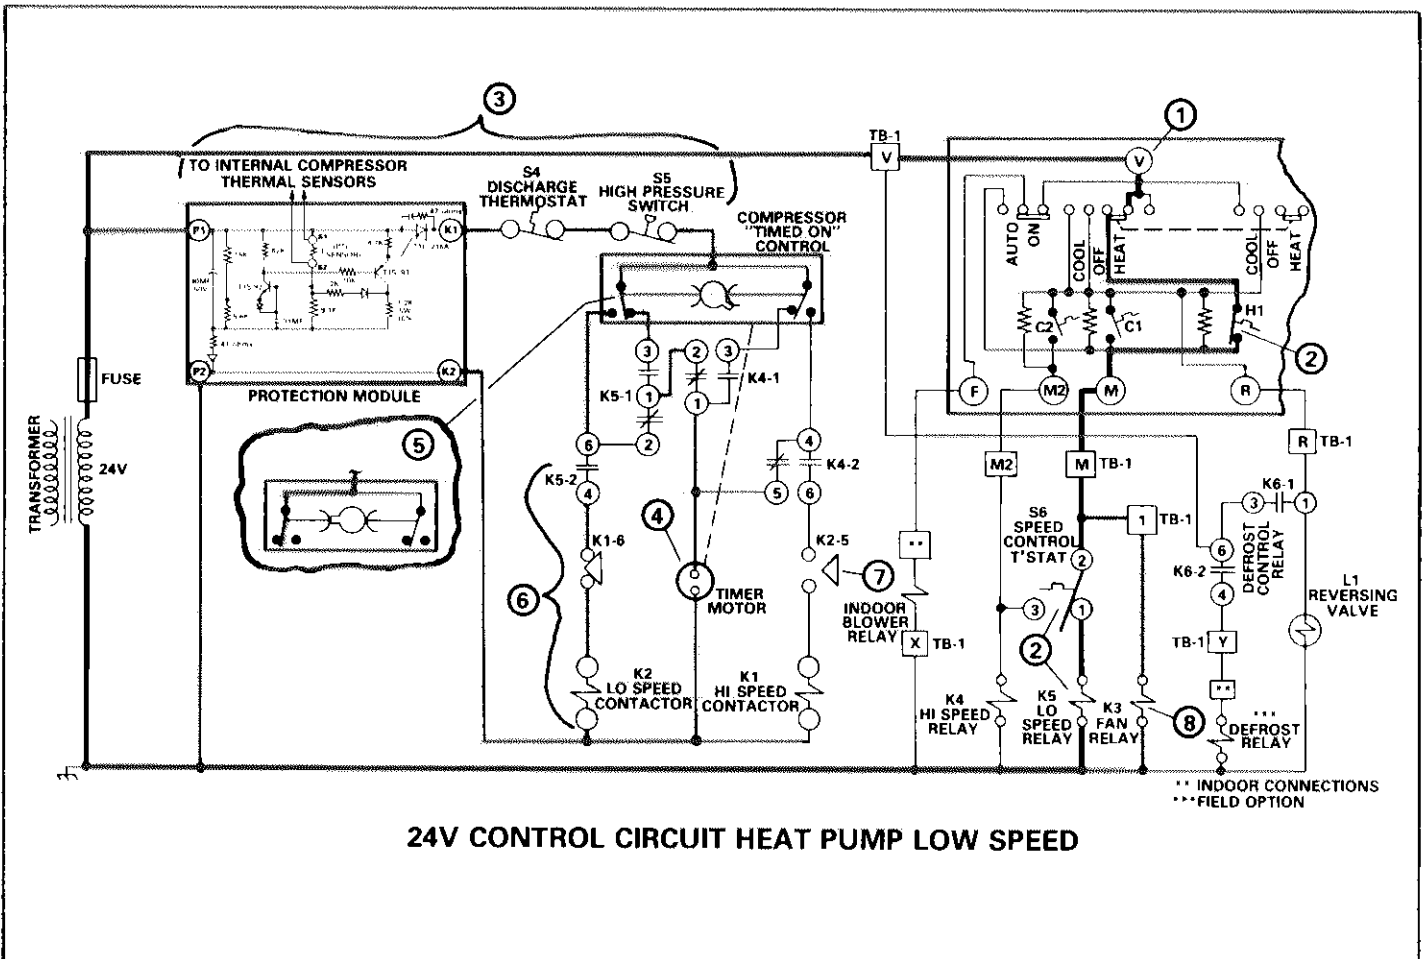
③

TO INTERNAL COMPRESSOR THERMAL SENSORS

S4 DISCHARGE THERMOSTAT

S5 HIGH PRESSURE SWITCH

TB-1

V

①

V

P1

K1

COMPRESSOR "TIMED ON" CONTROL

AUTO

ON

COOL

OFF

HEAT

COOL

OFF

HEAT

C2

C1

H1

②

P2

K2

FUSE

PROTECTION MODULE

③ ② ③

K5-1 ① ① K4-1

②

F

M2

M

R

TRANSFORMER

24V

⑤

⑥

K5-2 ④

④ K4-2

⑤ ⑥

M2

M TB-1

R TB-1

K6-1 ③ ①

④

K1-6

K2-5

⑦

S6 SPEED CONTROL T'STAT

1 TB-1

⑥

K6-2

DEFROST CONTROL RELAY

④

L1 REVERSING VALVE

⑥

TIMER MOTOR

INDOOR BLOWER RELAY

X TB-1

③ ②

①

TB-1 Y

②

K2 LO SPEED CONTACTOR

K1 HI SPEED CONTACTOR

K4 HI SPEED RELAY

K5 LO SPEED RELAY

K3 FAN RELAY

⑧

\*\*\* DEFROST RELAY

\*\* INDOOR CONNECTIONS
\*\*\* FIELD OPTION

24V CONTROL CIRCUIT HEAT PUMP LOW SPEED